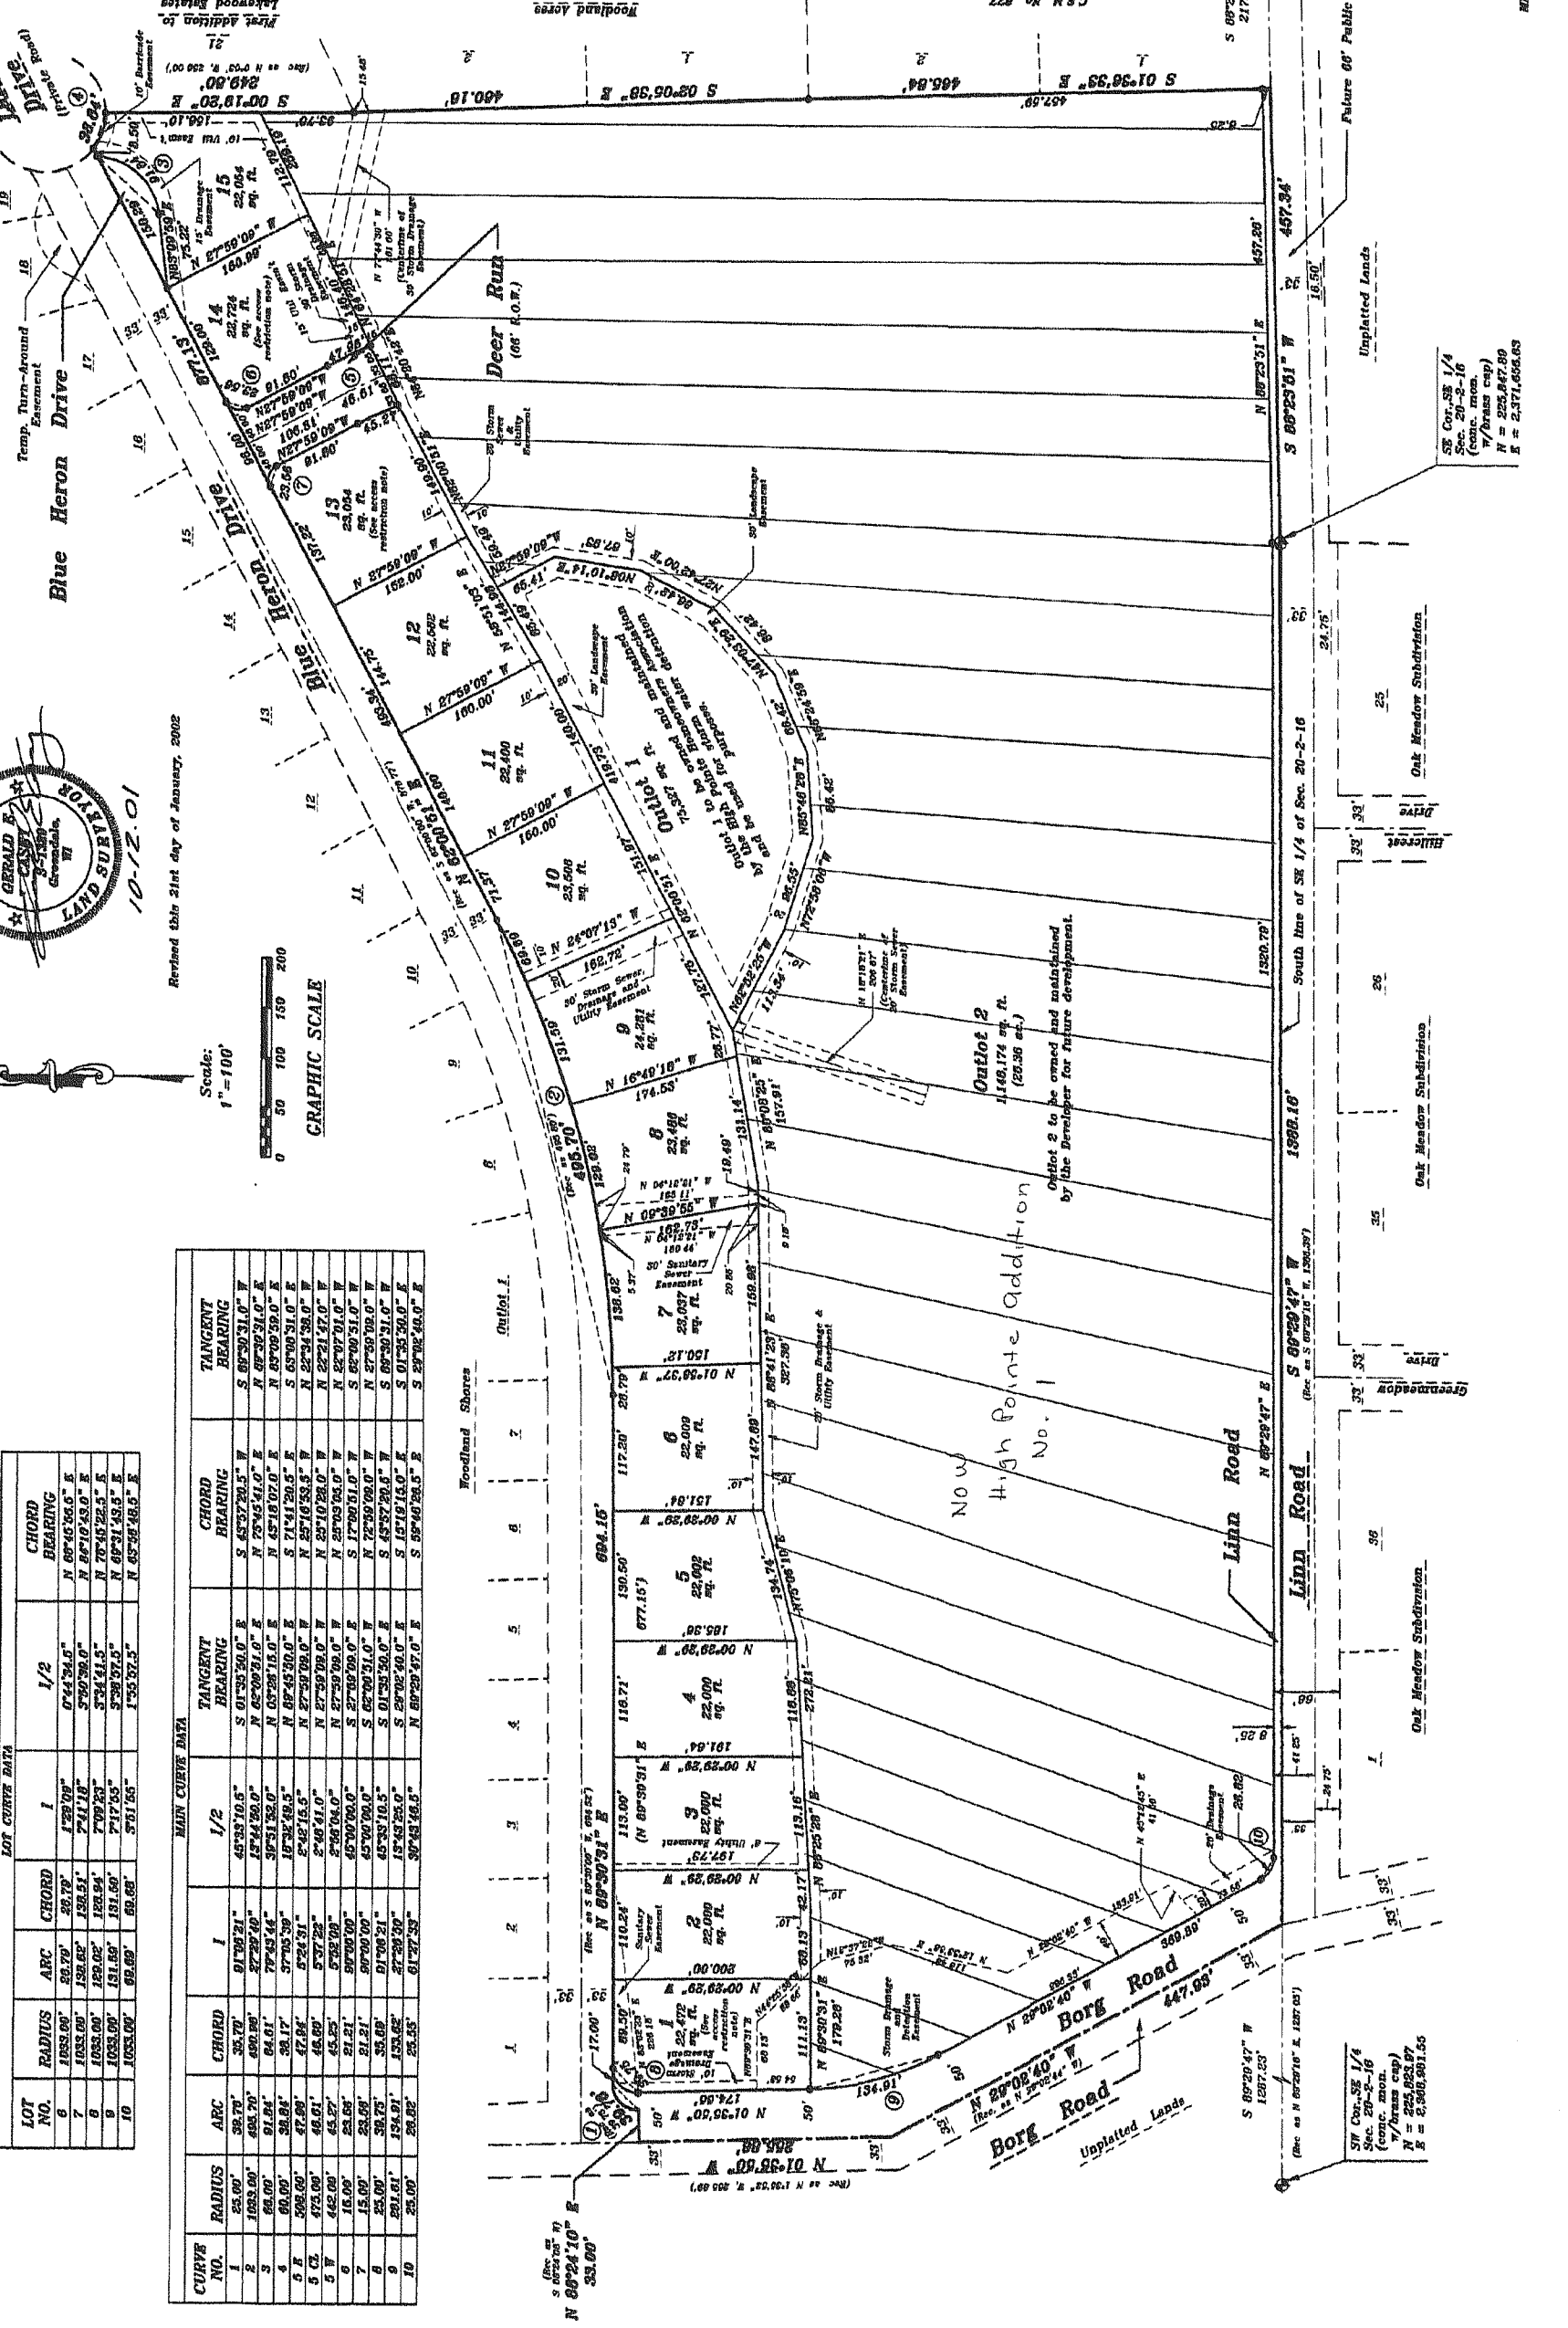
Blue Heron Drive

Temp. Turn-Around Easement

Deer Run (66' R.O.W.)

Blue Heron Drive

Lake Drive (Private Road)

Lakewood Estates First Addition to

Woodland Acres

Future 66' Public

Uplatted Lands

SE Cor. SE 1/4 Sec. 20-2-16 (conc. mon. w/brass cap) N = 225,847.89 E = 2,371,656.63

Oak Meadow Subdivision

South line of SE 1/4 of Sec. 20-2-16

Linn Road

Borg Road

Woodland Shores

Outlot 1

Outlot 1 75,337 sq. ft. to be owned and maintained by the High Pointe storm water detention and be used for surface.

Outlot 2 1,148,174 sq. ft. (26.36 ac.)

Outlot 2 to be owned and maintained by the Developer for future development.

Now High Pointe Addition No. 1

GERALD E. CASEY S-1280 Greendale, WI LAND SURVEYOR

10-12-01

Revised this 21st day of January, 2002

Scale: 1" = 100'

GRAPHIC SCALE

0 50 100 150 200

SW Cor. SE 1/4 Sec. 20-2-16 (conc. mon. w/brass cap) N = 225,823.97 E = 2,368,981.55

S 89°29'47" W 1989.16'

N 89°30'31" E 694.15'

N 29°02'40" W 447.98'

S 01°36'33" E 457.69'

S 02°06'36" E 460.16'

S 00°18'20" E 249.80'

N 01°35'00" E 208.88'

N 89°24'10" E 33.00'

LOT CURVE DATA

| LOT NO. | RADIUS | ARC | CHORD | I | 1/2 | CHORD BEARING |
|---|---|---|---|---|---|---|
| 6 | 1033.00' | 28.79' | 28.79' | 1°29'09" | 0°44'34.5" | N 88°45'56.5" E |
| 7 | 1033.00' | 133.62' | 133.51' | 7°41'18" | 3°50'39.0" | N 84°10'43.0" E |
| 8 | 1033.00' | 129.02' | 128.94' | 7°09'23" | 3°34'41.5" | N 76°45'22.5" E |
| 9 | 1033.00' | 131.69' | 131.60' | 7°17'55" | 3°38'57.5" | N 69°31'43.5" E |
| 10 | 1033.00' | 69.69' | 69.68' | 3°51'55" | 1°55'57.5" | N 63°58'48.5" E |

MAIN CURVE DATA

| CURVE NO. | RADIUS | ARC | CHORD | I | 1/2 | TANGENT BEARING | CHORD BEARING | TANGENT BEARING |
|---|---|---|---|---|---|---|---|---|
| 1 | 25.00' | 39.76' | 35.70' | 91°06'21" | 45°33'10.5" | S 01°35'50.0" E | S 45°57'20.5" W | S 89°30'31.0" W |
| 2 | 1033.00' | 495.70' | 490.96' | 27°29'40" | 13°44'50.0" | N 62°00'31.0" E | N 75°45'41.0" E | N 89°30'51.0" E |
| 3 | 66.00' | 91.84' | 84.61' | 79°43'44" | 39°51'52.0" | N 03°28'15.0" E | N 43°16'07.0" E | N 83°09'59.0" E |
| 4 | 60.00' | 38.84' | 38.17' | 37°05'39" | 18°32'49.5" | N 89°43'30.0" E | S 71°41'20.5" E | S 53°08'31.0" E |
| 5 E | 508.00' | 47.98' | 47.96' | 5°24'31" | 2°42'15.5" | N 27°59'09.0" W | N 25°16'53.5" W | N 22°34'38.0" W |
| 5 Cl. | 475.00' | 46.61' | 46.69' | 5°37'22" | 2°48'41.0" | N 27°59'09.0" W | N 25°10'28.0" W | N 22°21'47.0" W |
| 5 W | 442.00' | 45.27' | 45.25' | 5°52'08" | 2°56'04.0" | N 27°59'09.0" W | N 25°03'05.0" W | N 22°07'01.0" W |
| 6 | 15.00' | 23.56' | 21.21' | 90°00'00" | 45°00'00.0" | S 27°59'09.0" W | S 17°00'51.0" W | S 62°00'51.0" W |
| 7 | 15.00' | 23.56' | 21.21' | 90°00'00" | 45°00'00.0" | S 62°00'51.0" W | N 72°59'09.0" W | N 27°59'09.0" W |
| 8 | 25.00' | 39.75' | 35.69' | 91°06'21" | 45°33'10.5" | N 01°35'30.0" E | S 43°57'20.5" W | S 89°30'31.0" W |
| 9 | 281.61' | 134.91' | 133.62' | 27°26'50" | 13°43'25.0" | S 01°35'30.0" E | S 15°19'15.0" E | S 01°35'30.0" E |
| 10 | 25.00' | 26.82' | 25.55' | 61°27'33" | 30°43'46.5" | N 89°29'47.0" E | S 59°46'26.5" E | S 29°02'40.0" E |